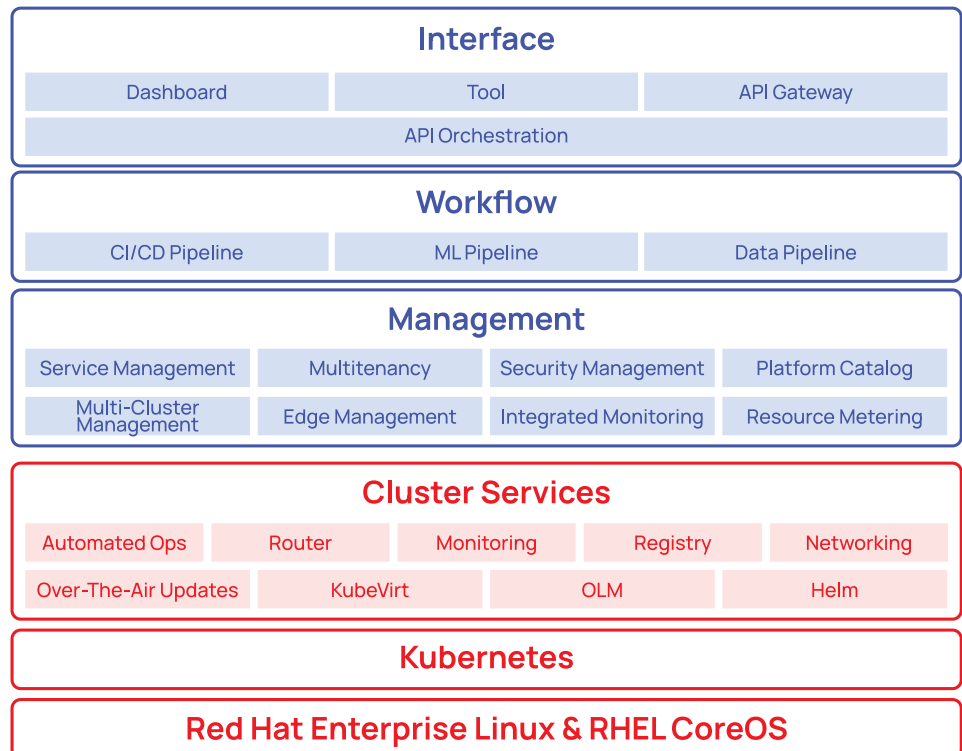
Interface

Dashboard

Tool

API Gateway

API Orchestration

Workflow

CI/CD Pipeline

ML Pipeline

Data Pipeline

Management

Service Management

Multitenancy

Security Management

Platform Catalog

Multi-Cluster Management

Edge Management

Integrated Monitoring

Resource Metering

Cluster Services

Automated Ops

Router

Monitoring

Registry

Networking

Over-The-Air Updates

KubeVirt

OLM

Helm

Kubernetes

Red Hat Enterprise Linux & RHEL CoreOS